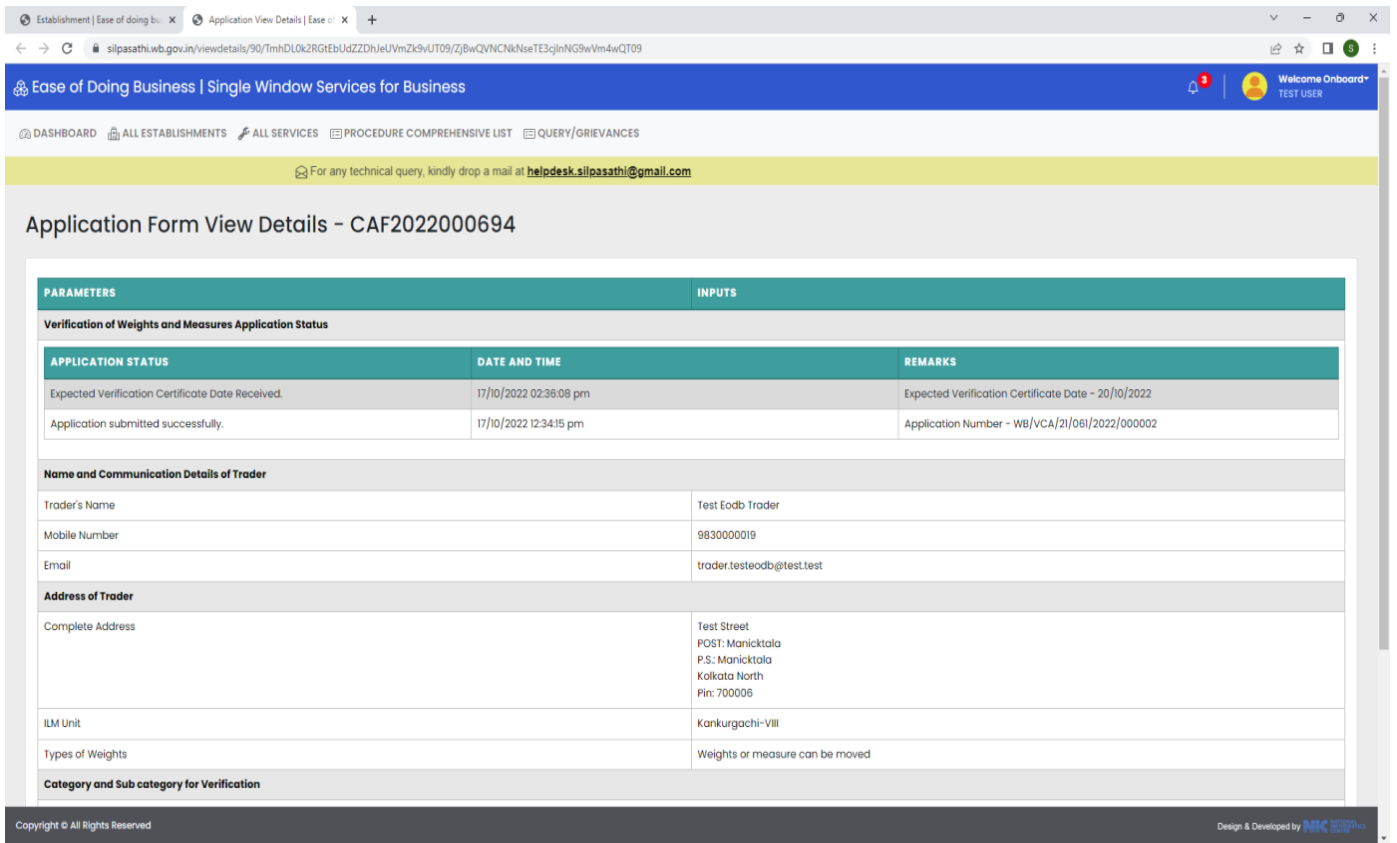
Establishment | Ease of doing bu × Application View Details | Ease o ×  +

silpasathi.wb.gov.in/viewdetails/90/TmhDL0k2RGtEbUdZZDhJeUVmZk9vUT09/ZjBwQVNCNkNseTE3cjlnNG9wVm4wQT09

Ease of Doing Business | Single Window Services for Business

3 Welcome Onboard TEST USER

DASHBOARD ALL ESTABLISHMENTS ALL SERVICES PROCEDURE COMPREHENSIVE LIST QUERY/GRIEVANCES

For any technical query, kindly drop a mail at helpdesk.silpasathi@gmail.com

Application Form View Details - CAF2022000694

| PARAMETERS | INPUTS |
|---|---|
| Verification of Weights and Measures Application Status | |

| APPLICATION STATUS | DATE AND TIME | REMARKS |
|---|---|---|
| Expected Verification Certificate Date Received. | 17/10/2022 02:36:08 pm | Expected Verification Certificate Date - 20/10/2022 |
| Application submitted successfully. | 17/10/2022 12:34:15 pm | Application Number - WB/VCA/21/061/2022/000002 |

| | |
|---|---|
| Name and Communication Details of Trader | |
| Trader's Name | Test Eodb Trader |
| Mobile Number | 9830000019 |
| Email | trader.testeodb@test.test |
| Address of Trader | |
| Complete Address | Test Street POST: Manicktala P.S.: Manicktala Kolkata North Pin: 700006 |
| ILM Unit | Kankurgachi-VIII |
| Types of Weights | Weights or measure can be moved |
| Category and Sub category for Verification | |

Copyright © All Rights Reserved

Design & Developed by NIC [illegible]